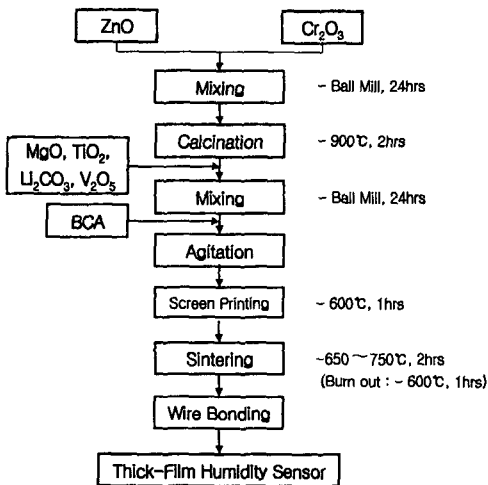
ZnO

$Cr_2O_3$

Mixing

- Ball Mill, 24hrs

Calcination

- 900℃, 2hrs

MgO, $TiO_2$, $Li_2CO_3$, $V_2O_5$

Mixing

- Ball Mill, 24hrs

BCA

Agitation

Screen Printing

- 600℃, 1hrs

Sintering

~650 ~ 750℃, 2hrs
(Burn out : - 600℃, 1hrs)

Wire Bonding

Thick-Film Humidity Sensor